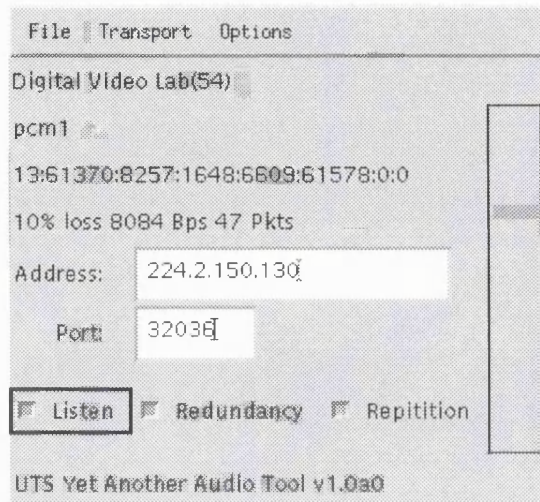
File Transport Options

Digital Video Lab(54)

pcm1

13:61370:8257:1648:6609:61578:0:0

10% loss 8084 Bps 47 Pkts

Address: 224.2.150.130

Port: 32036

Listen Redundancy Repitition

UTS Yet Another Audio Tool v1.0a0